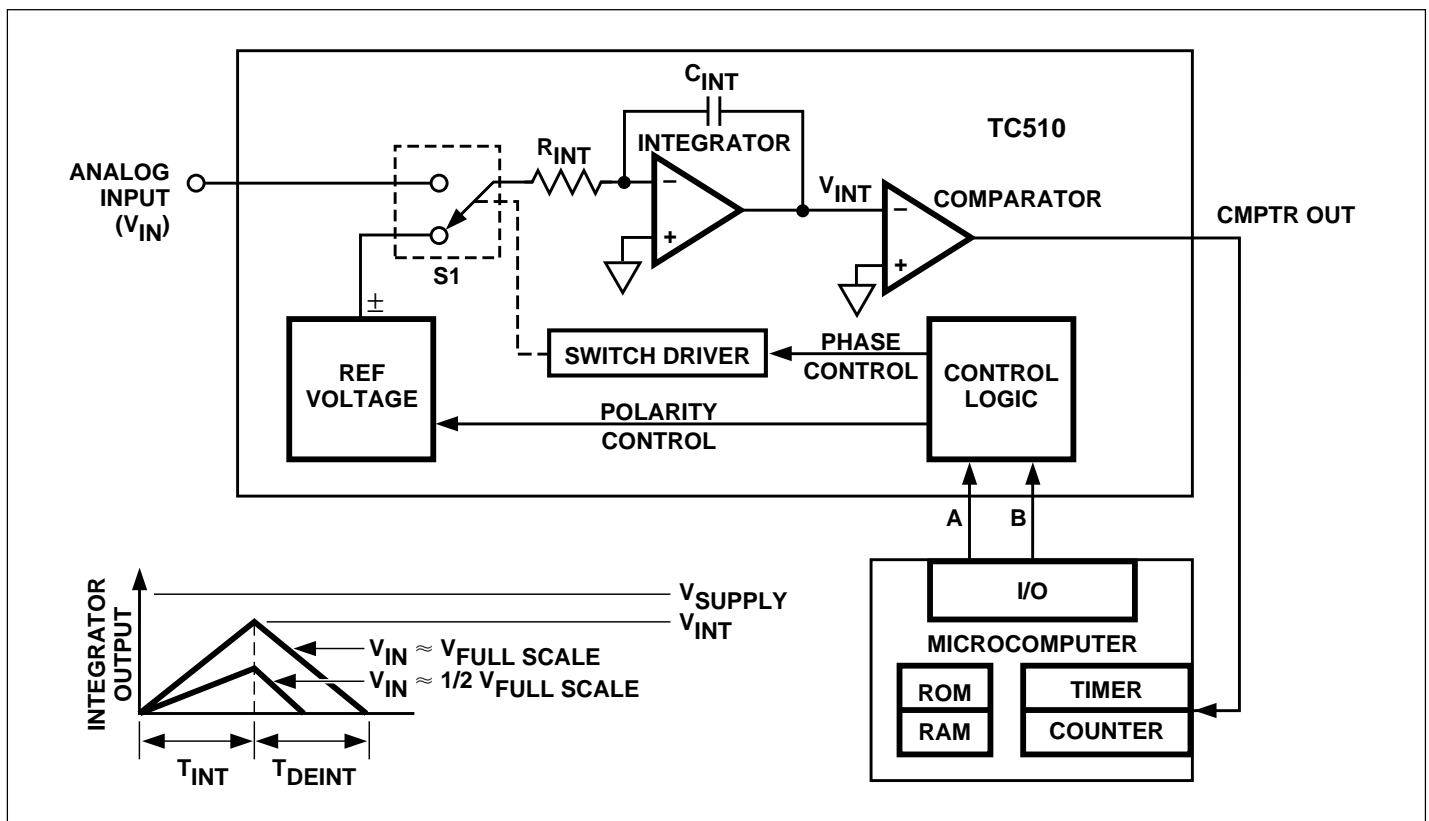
TC510

$C_{INT}$

INTEGRATOR

ANALOG INPUT ($V_{IN}$)

$R_{INT}$

$-$

$+$

$V_{INT}$

$-$

$+$

COMPARATOR

CMPTR OUT

S1

$\pm$

REF VOLTAGE

SWITCH DRIVER

PHASE CONTROL

CONTROL LOGIC

POLARITY CONTROL

A

B

INTEGRATOR OUTPUT

$V_{SUPPLY}$

$V_{INT}$

$V_{IN} \approx V_{FULL\ SCALE}$

$V_{IN} \approx 1/2\ V_{FULL\ SCALE}$

$T_{INT}$

$T_{DEINT}$

I/O

MICROCOMPUTER

ROM

RAM

TIMER

COUNTER